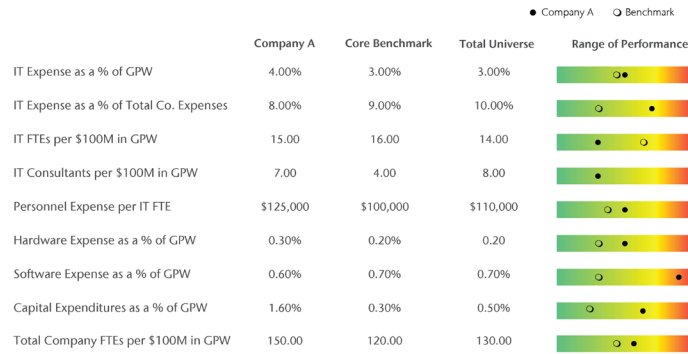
● Company A ◑ Benchmark

| | Company A | Core Benchmark | Total Universe | Range of Performance |
|---|---|---|---|---|
| IT Expense as a % of GPW | 4.00% | 3.00% | 3.00% | |
| IT Expense as a % of Total Co. Expenses | 8.00% | 9.00% | 10.00% | |
| IT FTEs per $100M in GPW | 15.00 | 16.00 | 14.00 | |
| IT Consultants per $100M in GPW | 7.00 | 4.00 | 8.00 | |
| Personnel Expense per IT FTE | $125,000 | $100,000 | $110,000 | |
| Hardware Expense as a % of GPW | 0.30% | 0.20% | 0.20 | |
| Software Expense as a % of GPW | 0.60% | 0.70% | 0.70% | |
| Capital Expenditures as a % of GPW | 1.60% | 0.30% | 0.50% | |
| Total Company FTEs per $100M in GPW | 150.00 | 120.00 | 130.00 | |